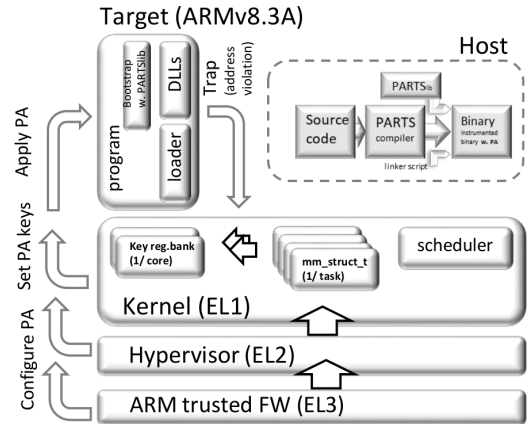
Target (ARMv8.3A)

Host

program

Bootstrap w. PARTSlib

DLLs

loader

Trap (address violation)

PARTSlib

Source code

PARTS compiler

Binary instrumented binary w. PA

linker script

Apply PA

Set PA keys

Configure PA

Key reg.bank (1/ core)

mm_struct_t (1/ task)

scheduler

Kernel (EL1)

Hypervisor (EL2)

ARM trusted FW (EL3)